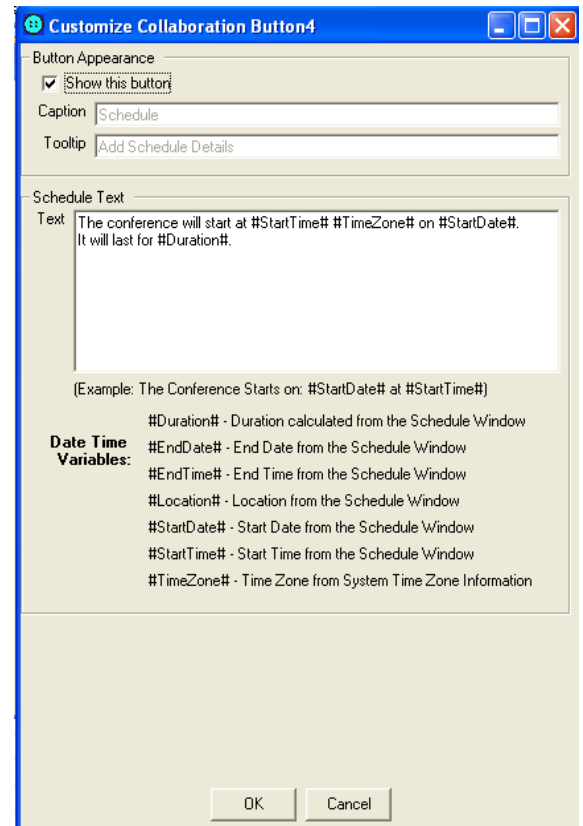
Customize Collaboration Button4

Button Appearance

Show this button

Caption Schedule

Tooltip Add Schedule Details

Schedule Text

Text The conference will start at #StartTime# #TimeZone# on #StartDate#. It will last for #Duration#.

(Example: The Conference Starts on: #StartDate# at #StartTime#)

Date Time Variables:

#Duration# - Duration calculated from the Schedule Window
#EndDate# - End Date from the Schedule Window
#EndTime# - End Time from the Schedule Window
#Location# - Location from the Schedule Window
#StartDate# - Start Date from the Schedule Window
#StartTime# - Start Time from the Schedule Window
#TimeZone# - Time Zone from System Time Zone Information

OK Cancel